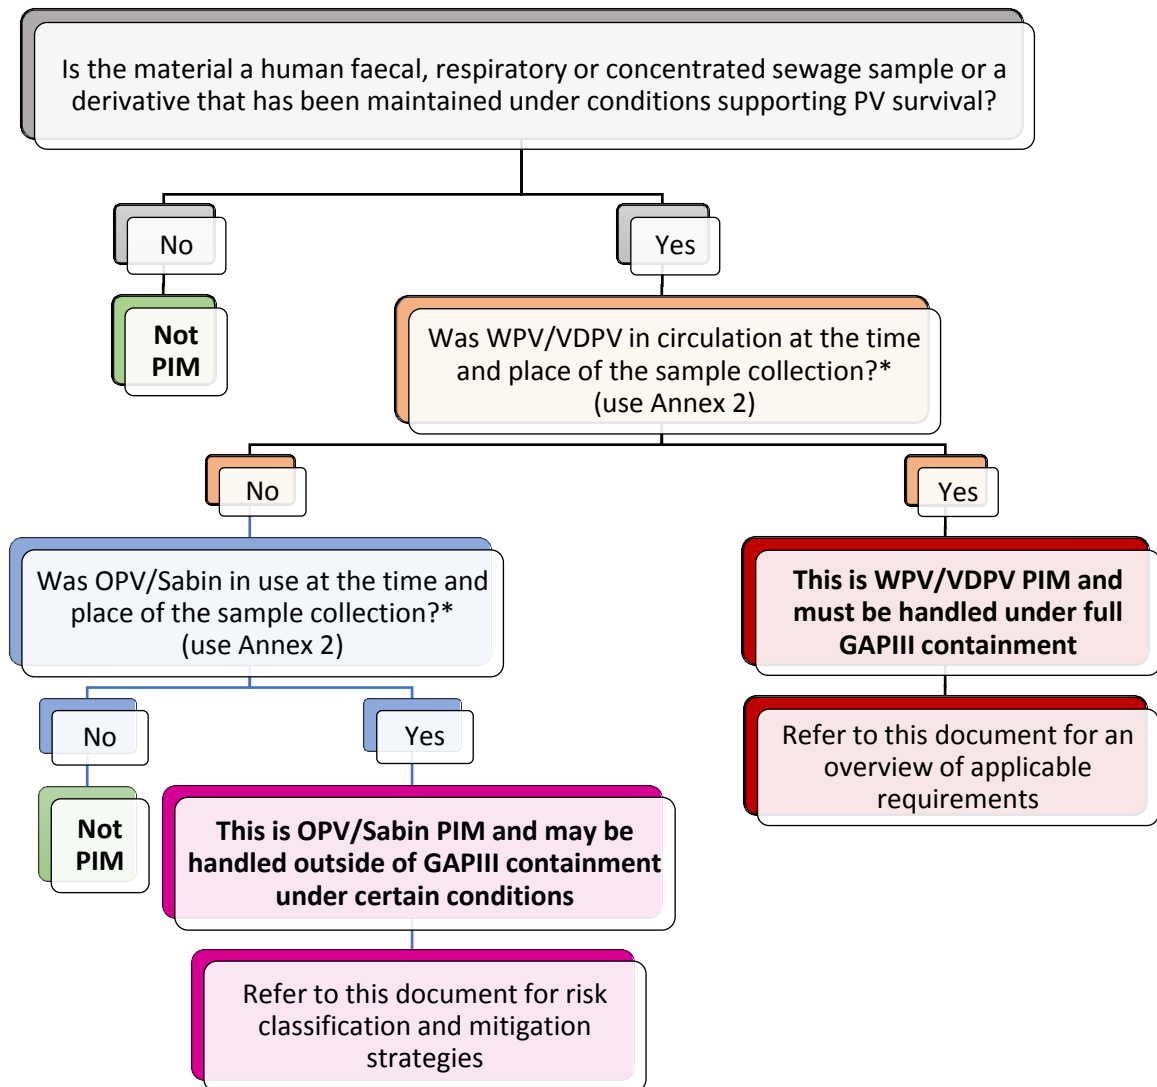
Is the material a human faecal, respiratory or concentrated sewage sample or a derivative that has been maintained under conditions supporting PV survival?

No

Not PIM

Yes

Was WPV/VDPV in circulation at the time and place of the sample collection?* (use Annex 2)

No

Was OPV/Sabin in use at the time and place of the sample collection?* (use Annex 2)

No

Not PIM

Yes

This is OPV/Sabin PIM and may be handled outside of GAPIII containment under certain conditions

Refer to this document for risk classification and mitigation strategies

Yes

This is WPV/VDPV PIM and must be handled under full GAPIII containment

Refer to this document for an overview of applicable requirements